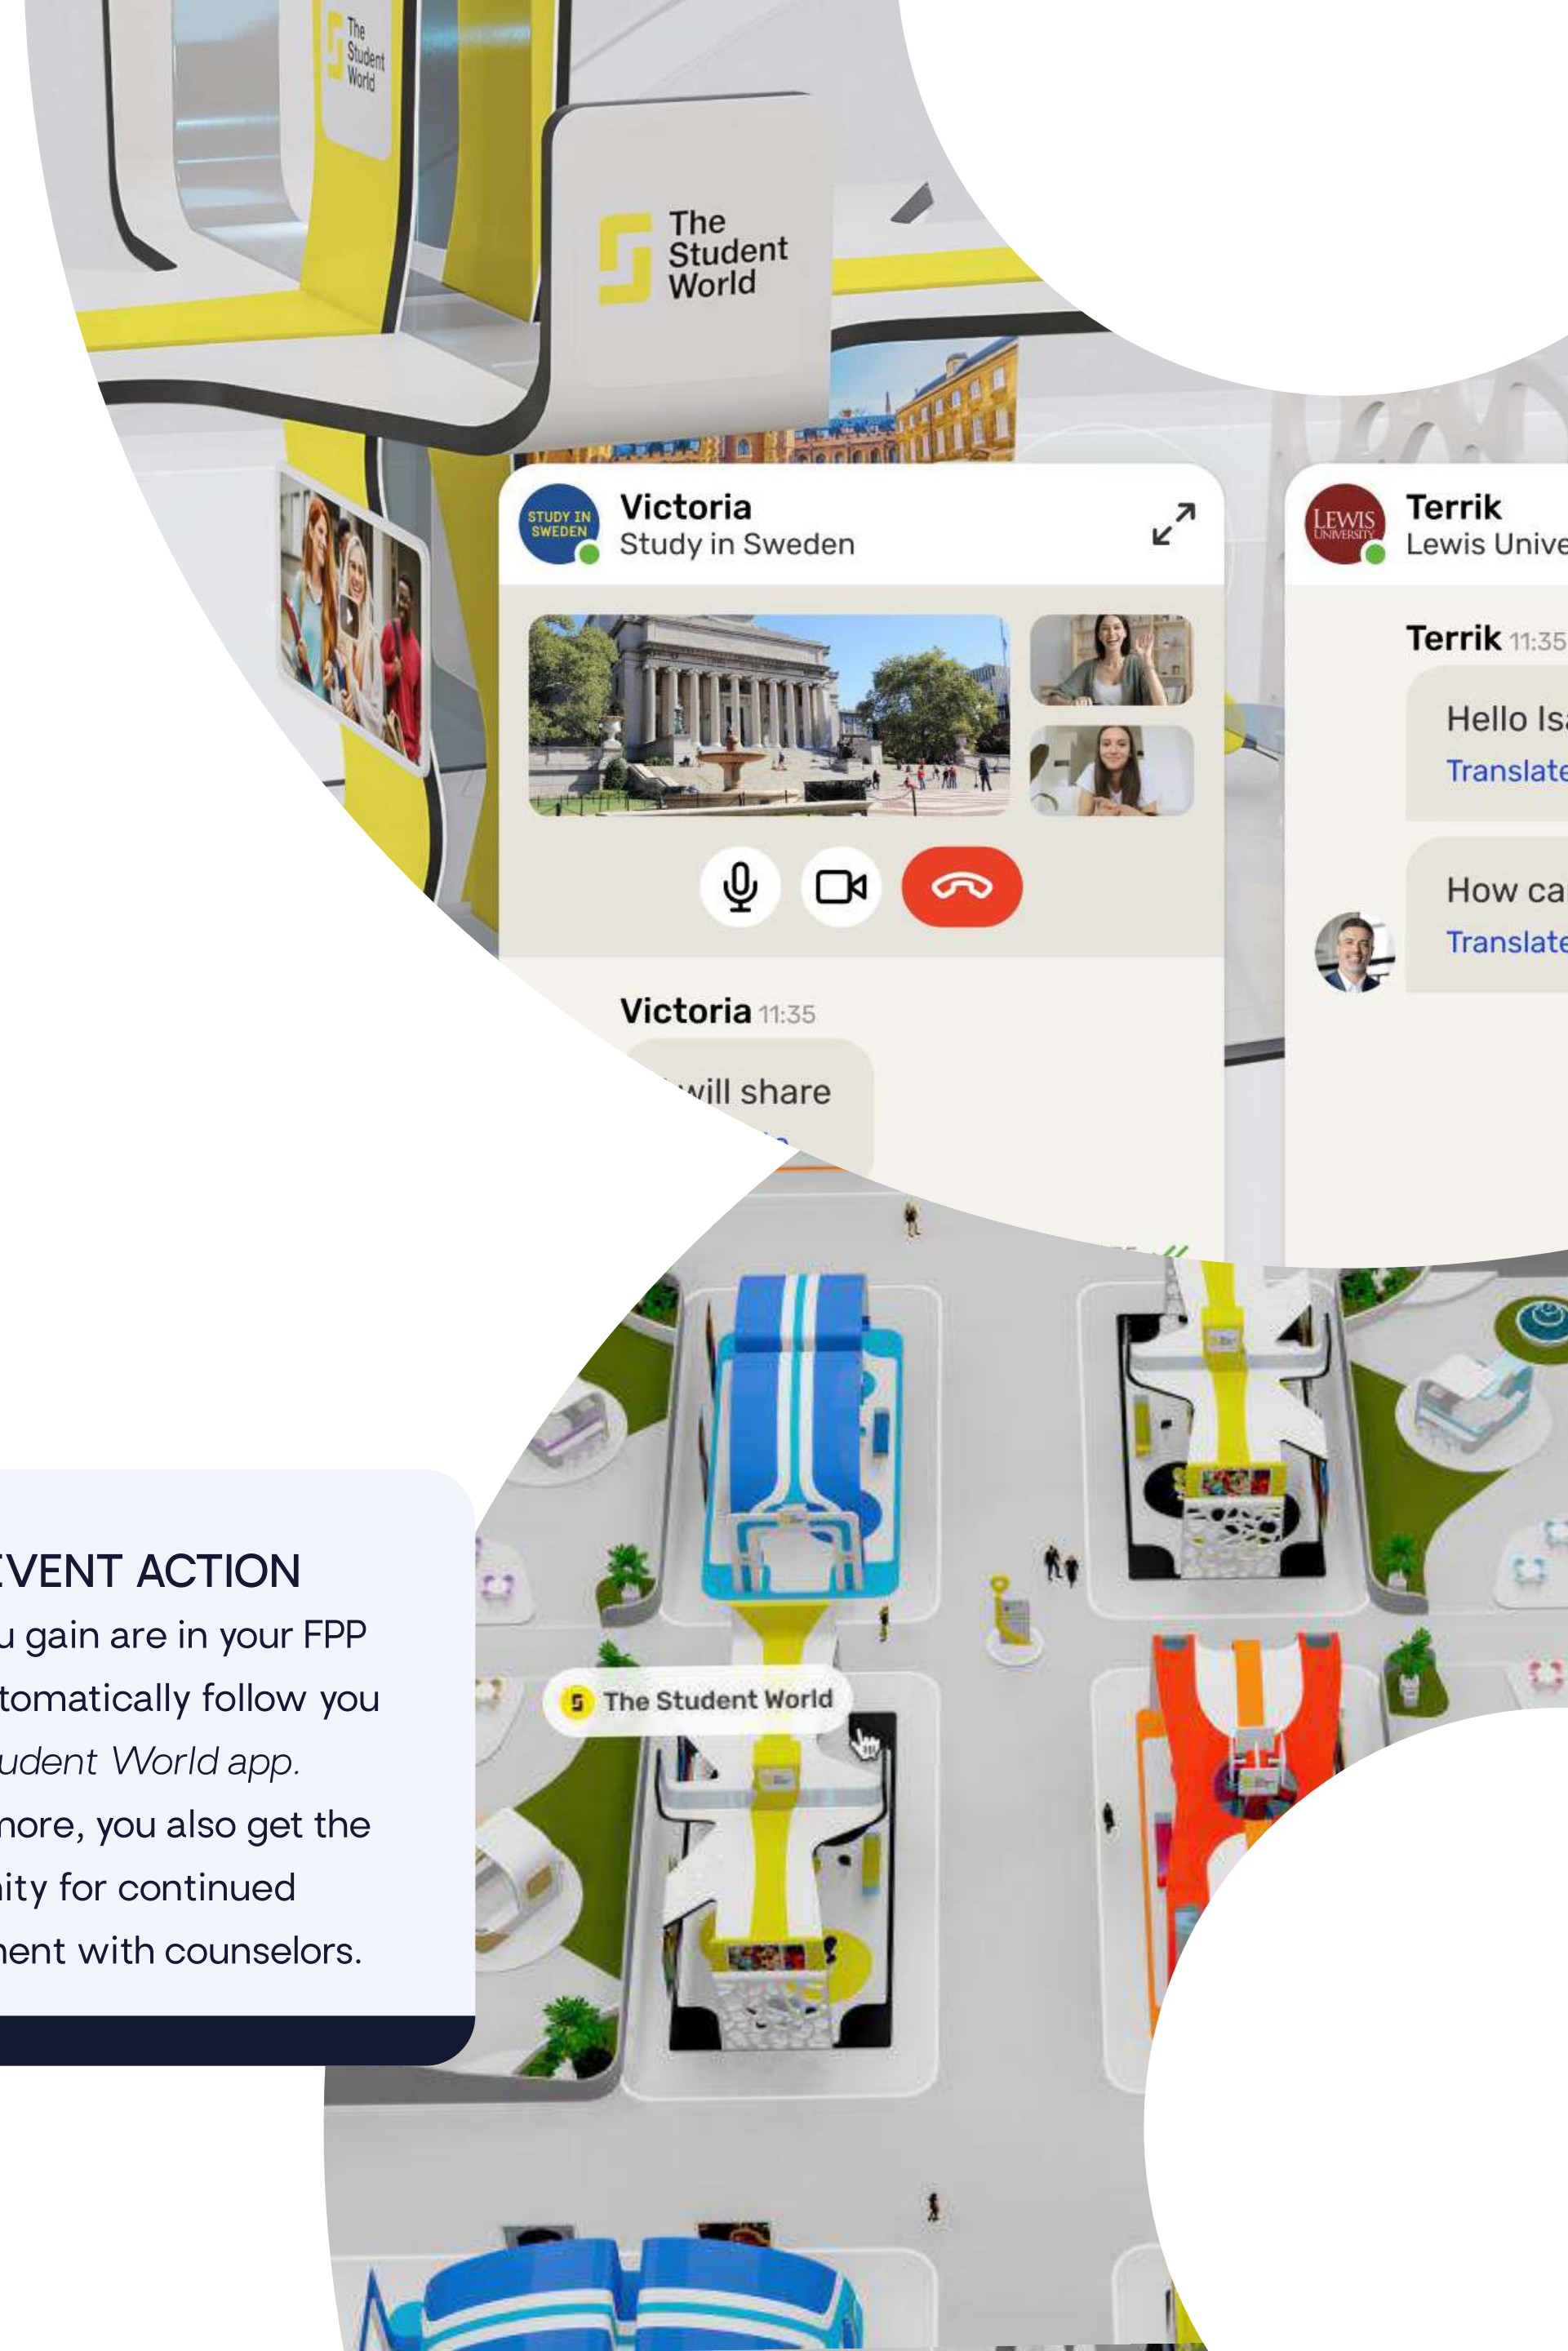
The Student World

The Student World

STUDY IN SWEDEN

Victoria
Study in Sweden

Victoria 11:35
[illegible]will share

LEWIS UNIVERSITY

Terrik
Lewis Unive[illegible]

Terrik 11:35
Hello Is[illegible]
Translate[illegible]

How ca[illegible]
Translate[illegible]

The Student World

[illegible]VENT ACTION
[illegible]u gain are in your FPP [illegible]tomatically follow you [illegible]udent World app. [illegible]nore, you also get the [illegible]ity for continued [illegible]nent with counselors.